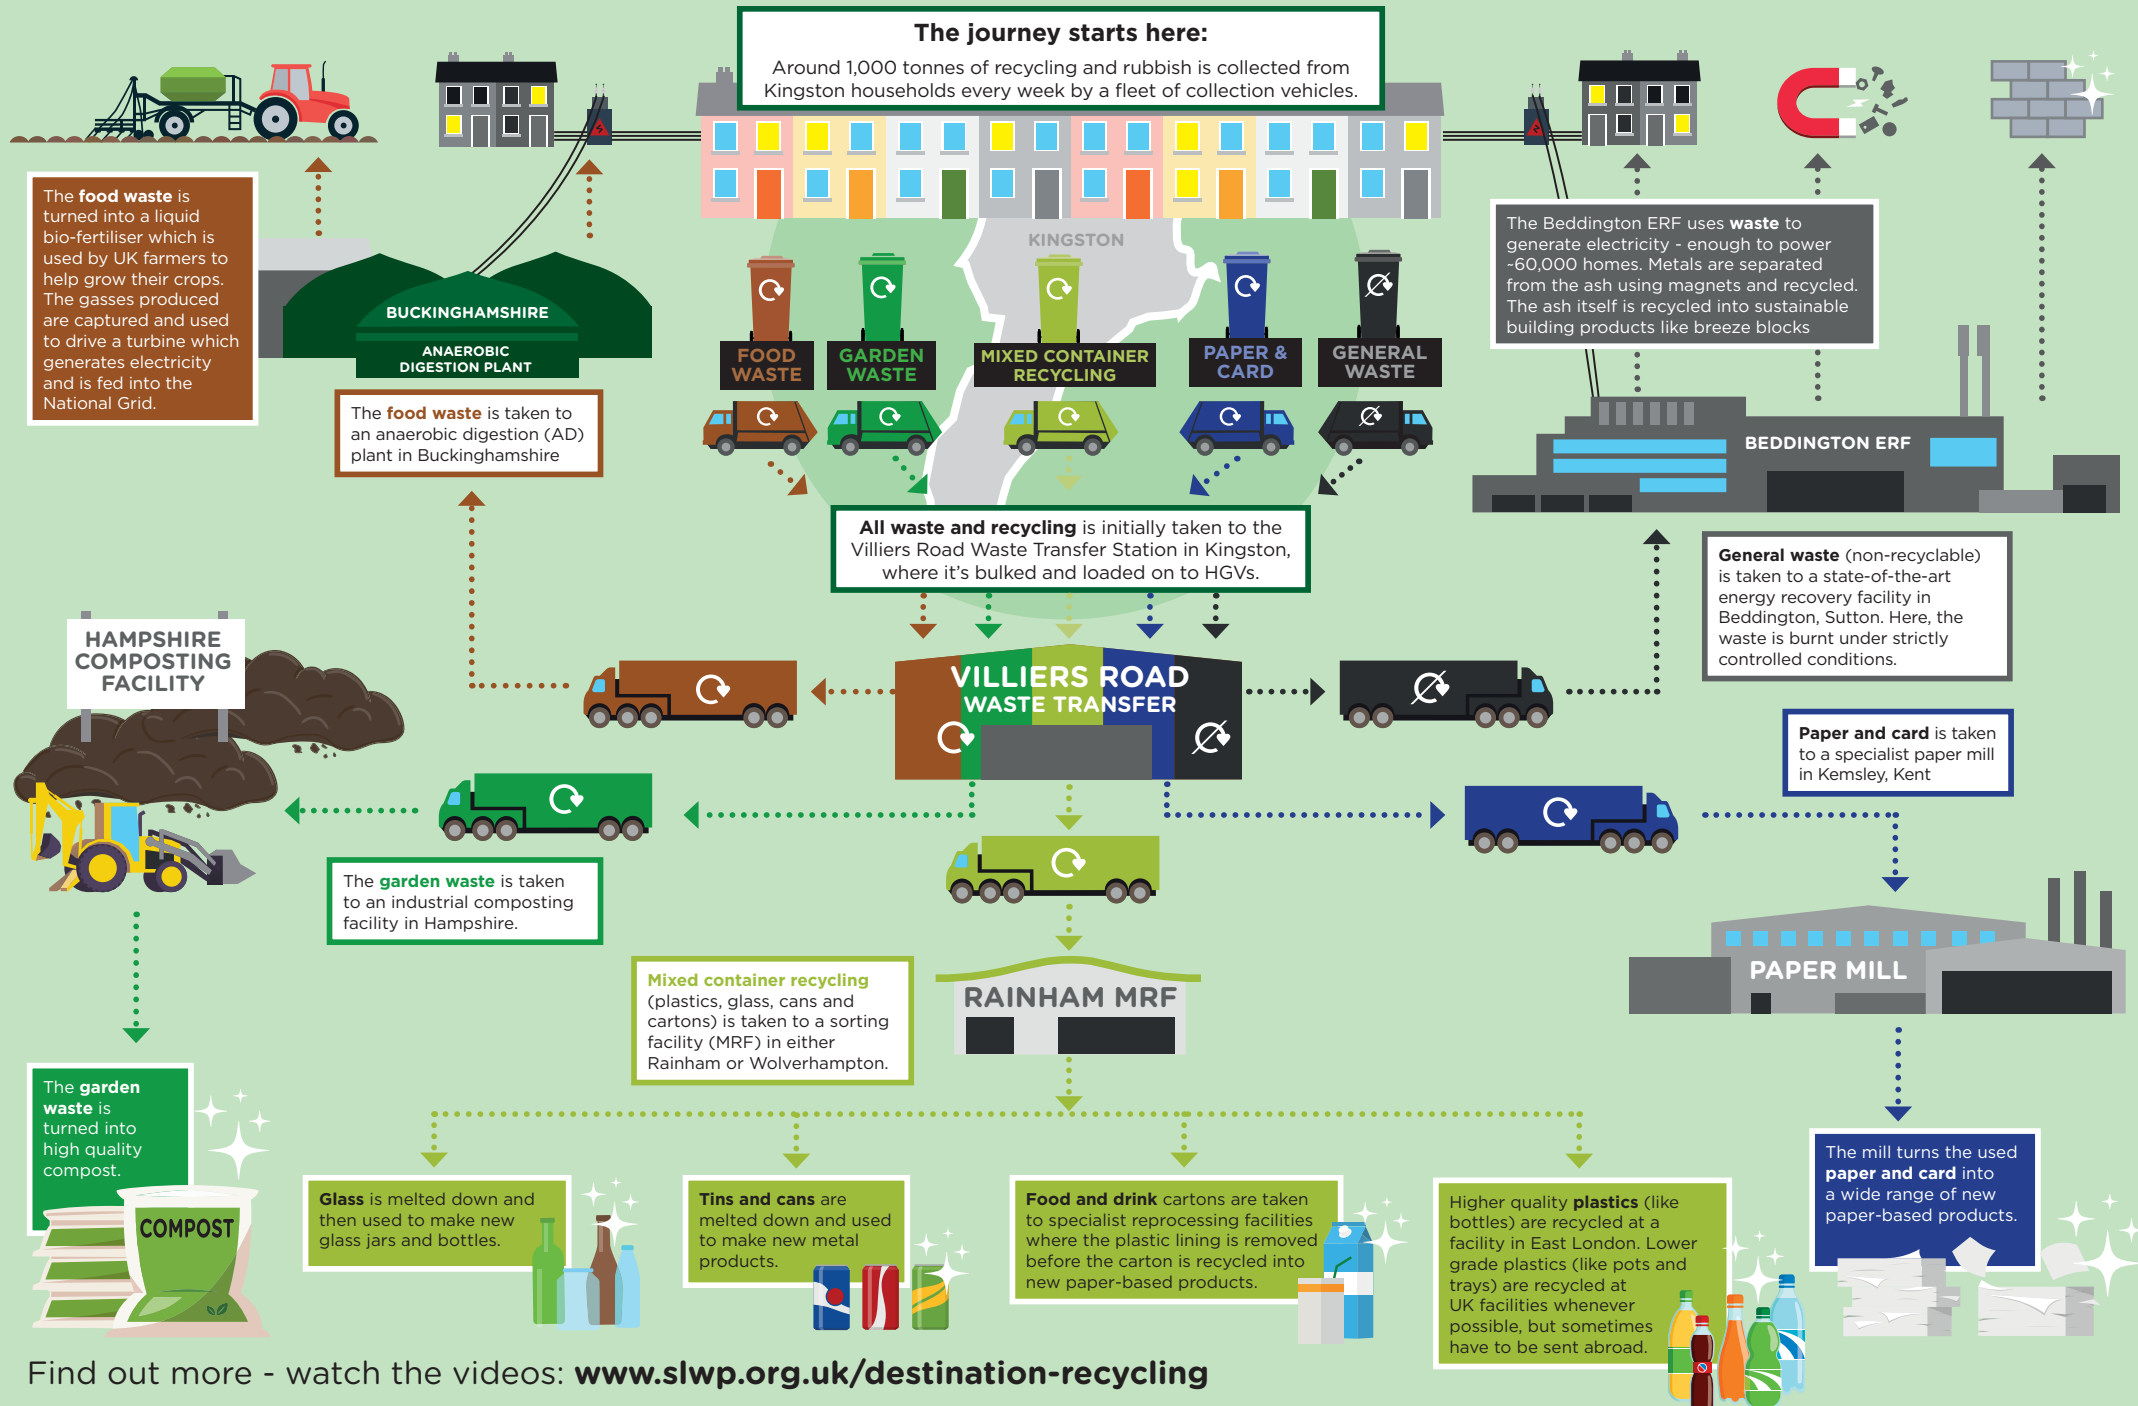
The journey starts here:
Around 1,000 tonnes of recycling and rubbish is collected from Kingston households every week by a fleet of collection vehicles.

The food waste is turned into a liquid bio-fertiliser which is used by UK farmers to help grow their crops. The gasses produced are captured and used to drive a turbine which generates electricity and is fed into the National Grid.

BUCKINGHAMSHIRE
ANAEROBIC DIGESTION PLANT

The food waste is taken to an anaerobic digestion (AD) plant in Buckinghamshire

KINGSTON

FOOD WASTE

GARDEN WASTE

MIXED CONTAINER RECYCLING

PAPER & CARD

GENERAL WASTE

The Beddington ERF uses waste to generate electricity - enough to power ~60,000 homes. Metals are separated from the ash using magnets and recycled. The ash itself is recycled into sustainable building products like breeze blocks

BEDDINGTON ERF

All waste and recycling is initially taken to the Villiers Road Waste Transfer Station in Kingston, where it's bulked and loaded on to HGVs.

General waste (non-recyclable) is taken to a state-of-the-art energy recovery facility in Beddington, Sutton. Here, the waste is burnt under strictly controlled conditions.

HAMPSHIRE COMPOSTING FACILITY

VILLIERS ROAD
WASTE TRANSFER

Paper and card is taken to a specialist paper mill in Kemsley, Kent

The garden waste is taken to an industrial composting facility in Hampshire.

PAPER MILL

Mixed container recycling (plastics, glass, cans and cartons) is taken to a sorting facility (MRF) in either Rainham or Wolverhampton.

RAINHAM MRF

The garden waste is turned into high quality compost.

COMPOST

Glass is melted down and then used to make new glass jars and bottles.

Tins and cans are melted down and used to make new metal products.

Food and drink cartons are taken to specialist reprocessing facilities where the plastic lining is removed before the carton is recycled into new paper-based products.

Higher quality plastics (like bottles) are recycled at a facility in East London. Lower grade plastics (like pots and trays) are recycled at UK facilities whenever possible, but sometimes have to be sent abroad.

The mill turns the used paper and card into a wide range of new paper-based products.

Find out more - watch the videos: www.slwp.org.uk/destination-recycling